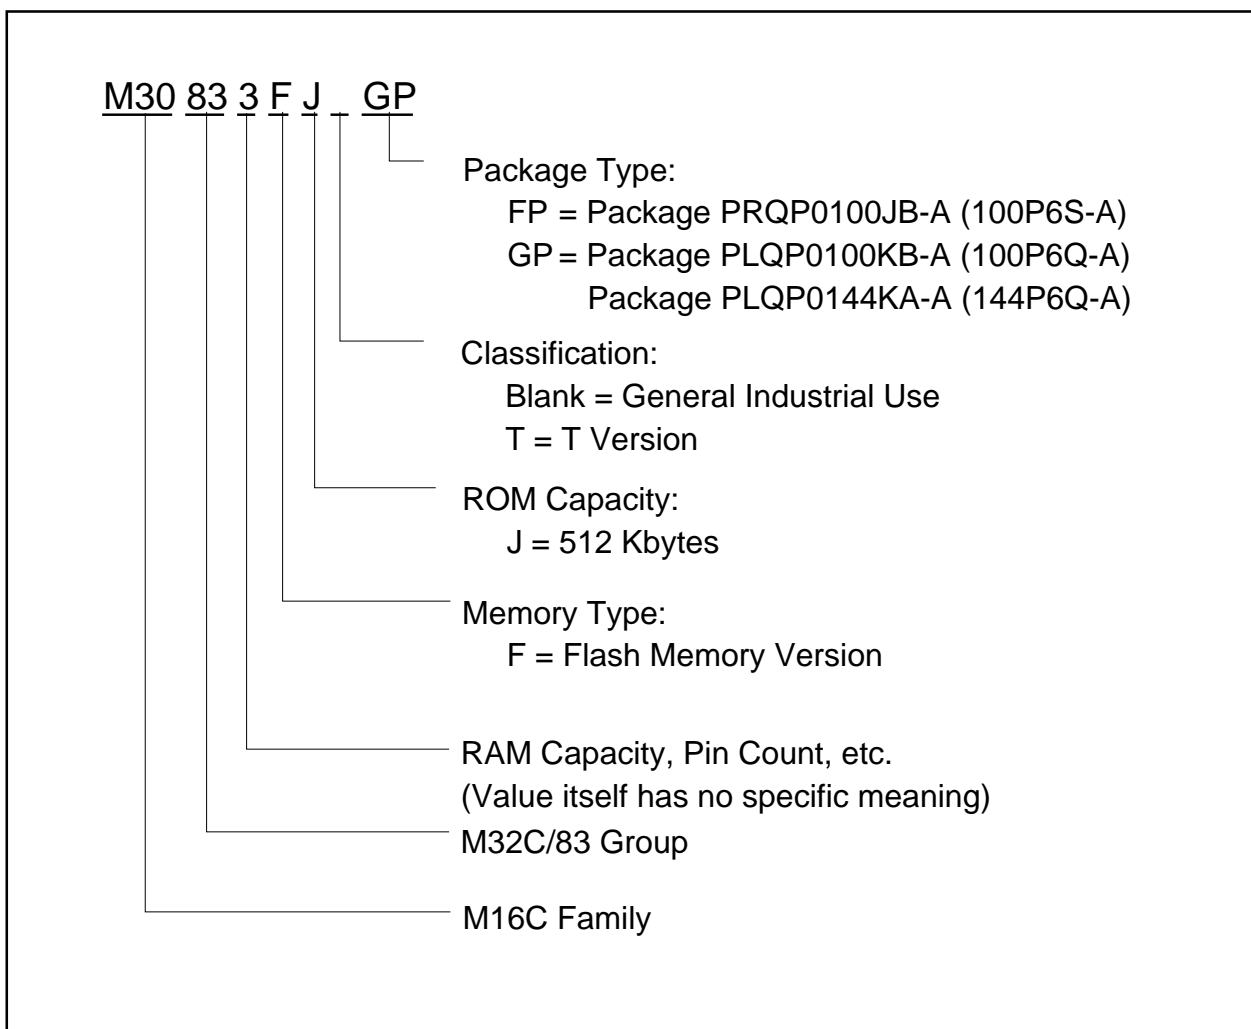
M30 83 3 F J _ GP

Package Type:
FP = Package PRQP0100JB-A (100P6S-A)
GP = Package PLQP0100KB-A (100P6Q-A)
Package PLQP0144KA-A (144P6Q-A)

Classification:
Blank = General Industrial Use
T = T Version

ROM Capacity:
J = 512 Kbytes

Memory Type:
F = Flash Memory Version

RAM Capacity, Pin Count, etc.
(Value itself has no specific meaning)

M32C/83 Group

M16C Family